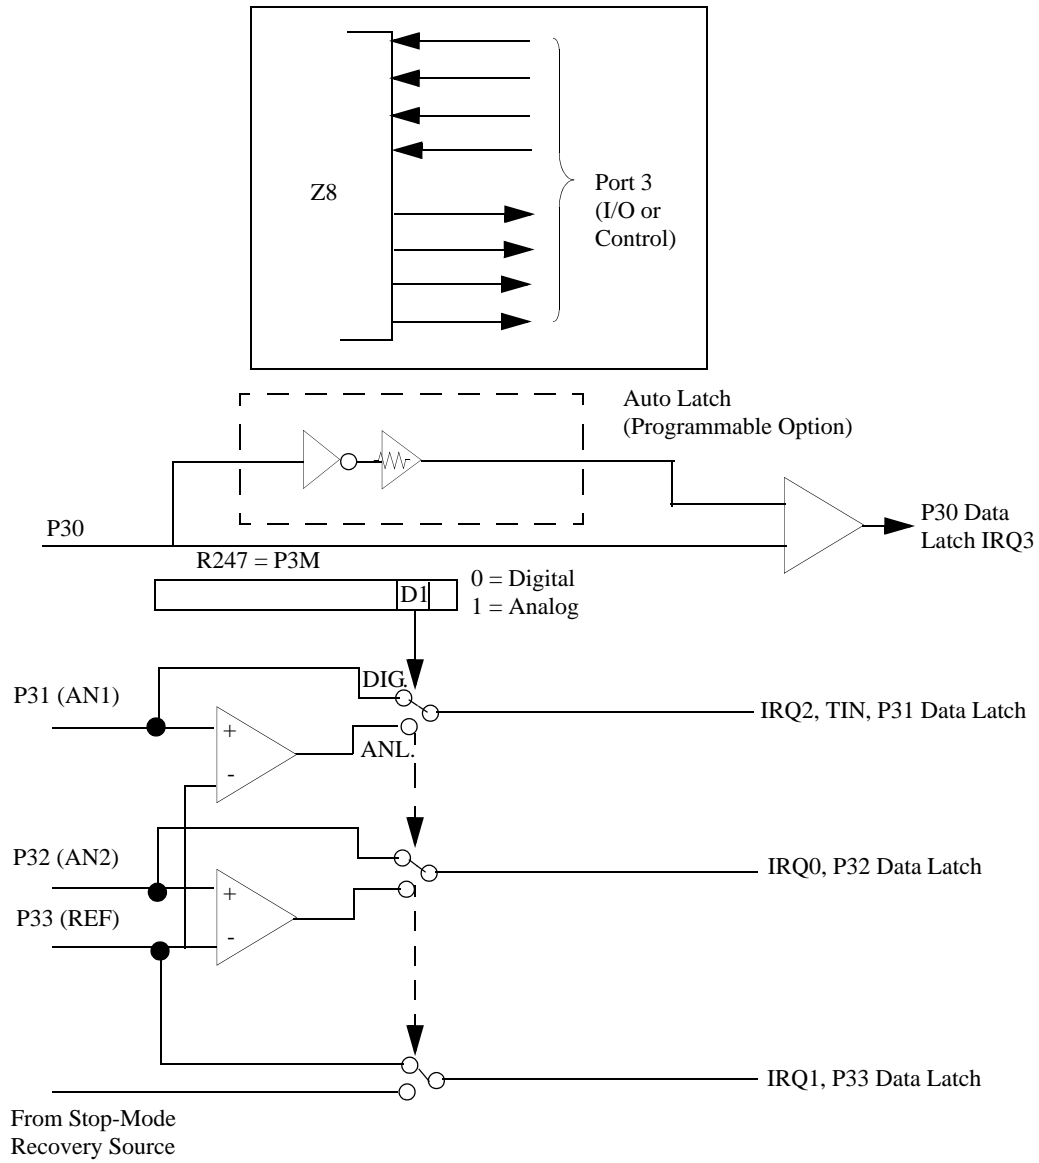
Z8

Port 3 (I/O or Control)

Auto Latch (Programmable Option)

P30

P30 Data Latch IRQ3

R247 = P3M

D1

0 = Digital
1 = Analog

P31 (AN1)

DIG.

ANL.

+

-

IRQ2, TIN, P31 Data Latch

P32 (AN2)

+

-

IRQ0, P32 Data Latch

P33 (REF)

IRQ1, P33 Data Latch

From Stop-Mode Recovery Source